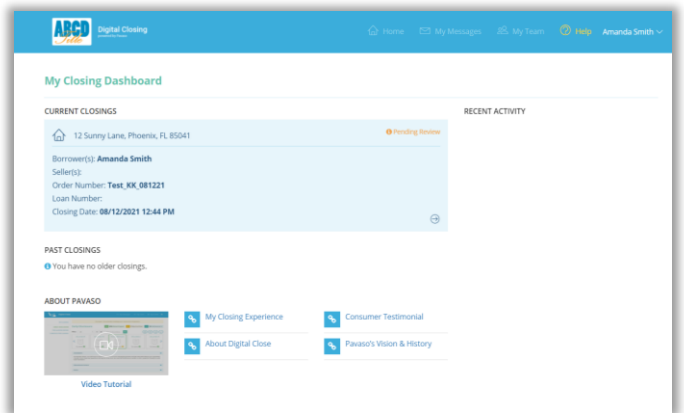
ABCD Title

Digital Closing

Home My Messages My Team Help Amanda Smith

My Closing Dashboard

CURRENT CLOSINGS

RECENT ACTIVITY

12 Sunny Lane, Phoenix, FL 85041

Pending Review

Borrower(s): **Amanda Smith**
Seller(s):
Order Number: **Test_KK_081221**
Loan Number:
Closing Date: **08/12/2021 12:44 PM**

PAST CLOSINGS

You have no older closings.

ABOUT PAVASO

My Closing Experience

Consumer Testimonial

About Digital Close

Pavaso's Vision & History

Video Tutorial